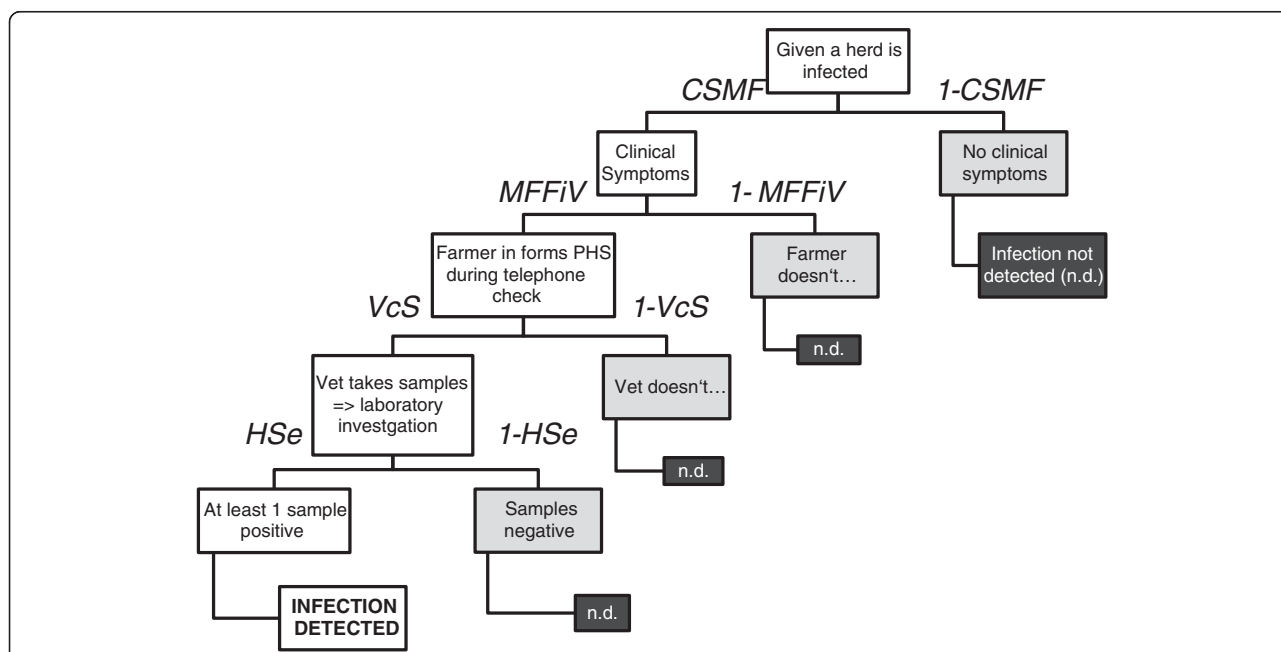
Given a herd is infected

CSMF

1-CSMF

Clinical Symptoms

No clinical symptoms

MFFiV

1- MFFiV

Infection not detected (n.d.)

Farmer in forms PHS during telephone check

Farmer doesn't…

VcS

1-VcS

n.d.

Vet takes samples => laboratory investgation

Vet doesn't…

HSe

1-HSe

n.d.

At least 1 sample positive

Samples negative

INFECTION DETECTED

n.d.